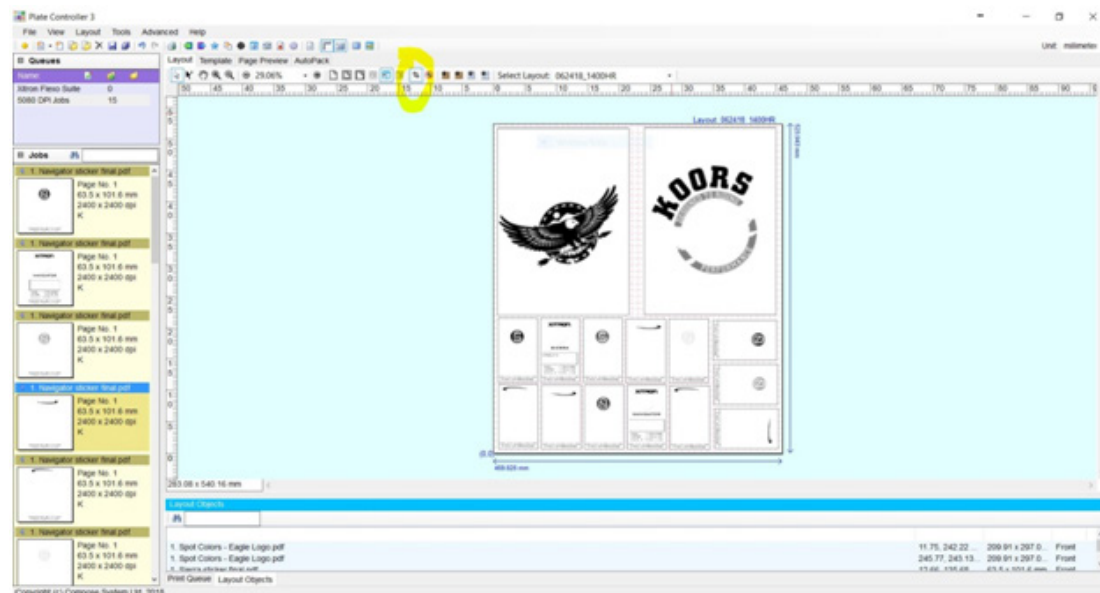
Plate Controller 3

File View Layout Tools Advanced Help

Unit: millimeter

Queues

Name:

Xitron Flexo Suite 0

5080 DPI Jobs 15

Layout Template Page Preview AutoPack

29.06%

Select Layout: 062418_1400HR

Layout: 062418_1400HR

KOORS

Jobs

1. Navigator sticker final.pdf

Page No. 1
63.5 x 101.6 mm
2400 x 2400 dpi
K

1. Navigator sticker final.pdf

Page No. 1
63.5 x 101.6 mm
2400 x 2400 dpi
K

1. Navigator sticker final.pdf

Page No. 1
63.5 x 101.6 mm
2400 x 2400 dpi
K

1. Navigator sticker final.pdf

Page No. 1
63.5 x 101.6 mm
2400 x 2400 dpi
K

1. Navigator sticker final.pdf

Page No. 1
63.5 x 101.6 mm
2400 x 2400 dpi
K

1. Navigator sticker final.pdf

Page No. 1
63.5 x 101.6 mm
2400 x 2400 dpi
K

283.08 x 540.16 mm

(0,0)

409.828 mm

Layout Objects

1. Spot Colors - Eagle Logo.pdf 11.75, 242.22... 209.91 x 297.0... Front

1. Spot Colors - Eagle Logo.pdf 245.77, 243.13... 209.91 x 297.0... Front

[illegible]

Print Queue Layout Objects

Copyright (c) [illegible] 2018